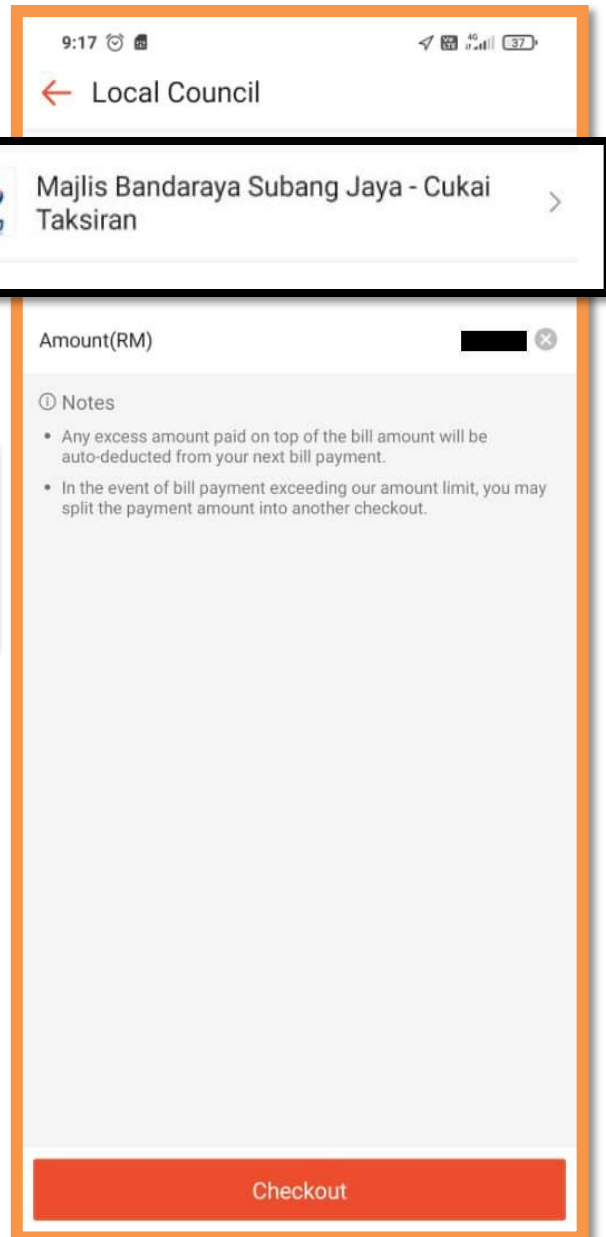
9:17

37

Local Council

Majlis Bandaraya Subang Jaya - Cukai Taksiran

Amount(RM)

Notes

• Any excess amount paid on top of the bill amount will be auto-deducted from your next bill payment.

• In the event of bill payment exceeding our amount limit, you may split the payment amount into another checkout.

Checkout